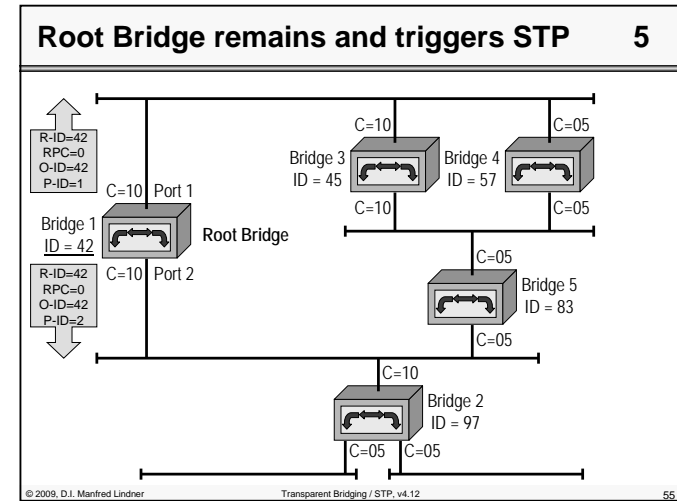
Root Bridge remains and triggers STP 5

R-ID=42
RPC=0
O-ID=42
P-ID=1

C=10 Port 1

Bridge 1
ID = 42

Root Bridge

R-ID=42
RPC=0
O-ID=42
P-ID=2

C=10 Port 2

C=10

Bridge 3
ID = 45

C=10

C=05

Bridge 4
ID = 57

C=05

C=05

Bridge 5
ID = 83

C=05

C=10

Bridge 2
ID = 97

C=05 C=05

© 2009, D.I. Manfred Lindner Transparent Bridging / STP, v4.12 55